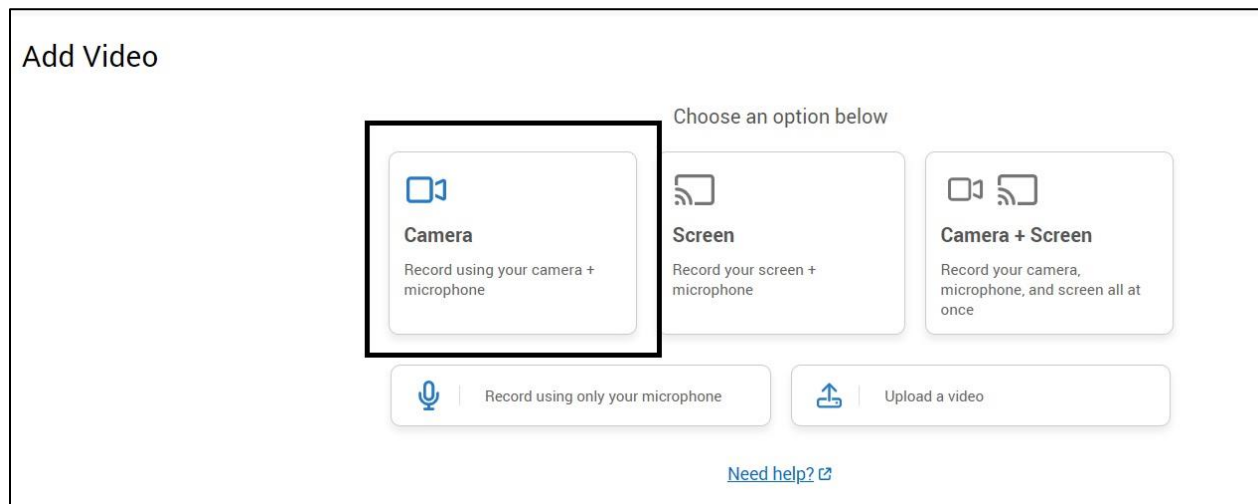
Add Video

Choose an option below

Camera

Record using your camera + microphone

Screen

Record your screen + microphone

Camera + Screen

Record your camera, microphone, and screen all at once

Record using only your microphone

Upload a video

Need help?